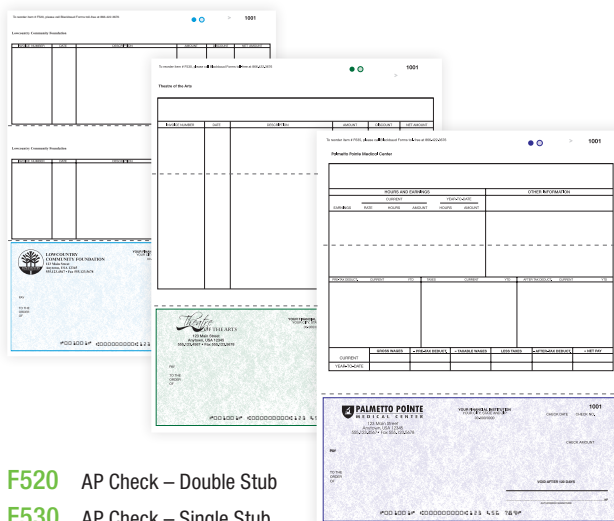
To reorder form # F520, please call Meadowlark Forms at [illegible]

1001

Lowcountry Community Foundation

INVOICE NUMBER | DATE | DESCRIPTION | AMOUNT | DISCOUNT | NET AMOUNT

Lowcountry Community Foundation

LOWCOUNTRY COMMUNITY FOUNDATION
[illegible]

PAY

TO THE ORDER OF

⑆001001⑆ ⑆000000000⑆ 123 456 7⑈

To reorder form # F530, please call Meadowlark Forms at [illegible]

1001

Theatre of the Arts

INVOICE NUMBER | DATE | DESCRIPTION | AMOUNT | DISCOUNT | NET AMOUNT

Theatre OF THE ARTS
123 Main Street
Anytown, USA 12345
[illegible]

PAY

TO THE ORDER OF

⑆001001⑆ ⑆000000000⑆ 123 456 7⑈

To reorder form # F540, please call Meadowlark Forms at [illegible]

1001

Palmetto Pointe Medical Center

HOURS AND EARNINGS | OTHER INFORMATION
CURRENT | YEAR-TO-DATE
EARNINGS | RATE | HOURS | AMOUNT | HOURS | AMOUNT

PRE-TAX DEDUCT. | CURRENT | YTD | TAXES | CURRENT | YTD | AFTER-TAX DEDUCT. | CURRENT | YTD

| GROSS WAGES | - PRE-TAX DEDUCT. | = TAXABLE WAGES | - LESS TAXES | - AFTER-TAX DEDUCT. | = NET PAY |
CURRENT
YEAR-TO-DATE

PALMETTO POINTE MEDICAL CENTER
123 Main Street
Anytown, USA 12345
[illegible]

YOUR FINANCIAL INSTITUTION
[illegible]

CHECK DATE | CHECK NO.

1001

CHECK AMOUNT

PAY

TO THE ORDER OF

VOID AFTER 180 DAYS

⑆001001⑆ ⑆000000000⑆ 123 456 7⑈

F520 AP Check – Double Stub
F530 AP Check – Single Stub